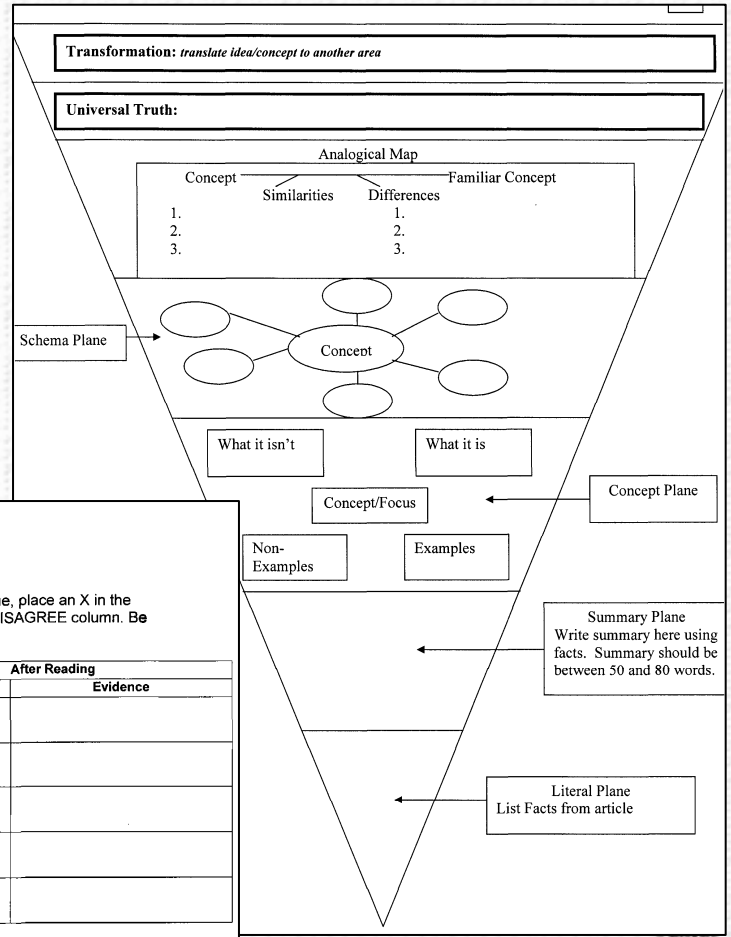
Transformation: translate idea/concept to another area

Universal Truth:

Analogical Map
Concept Familiar Concept
Similarities Differences
1. 1.
2. 2.
3. 3.

Schema Plane

Concept

What it isn't

What it is

Concept/Focus

Concept Plane

Non-Examples

Examples

e, place an X in the
ISAGREE column. Be

| After Reading |
|---|
| Evidence |
| |
| |
| |
| |
| |

Summary Plane
Write summary here using facts. Summary should be between 50 and 80 words.

Literal Plane
List Facts from article